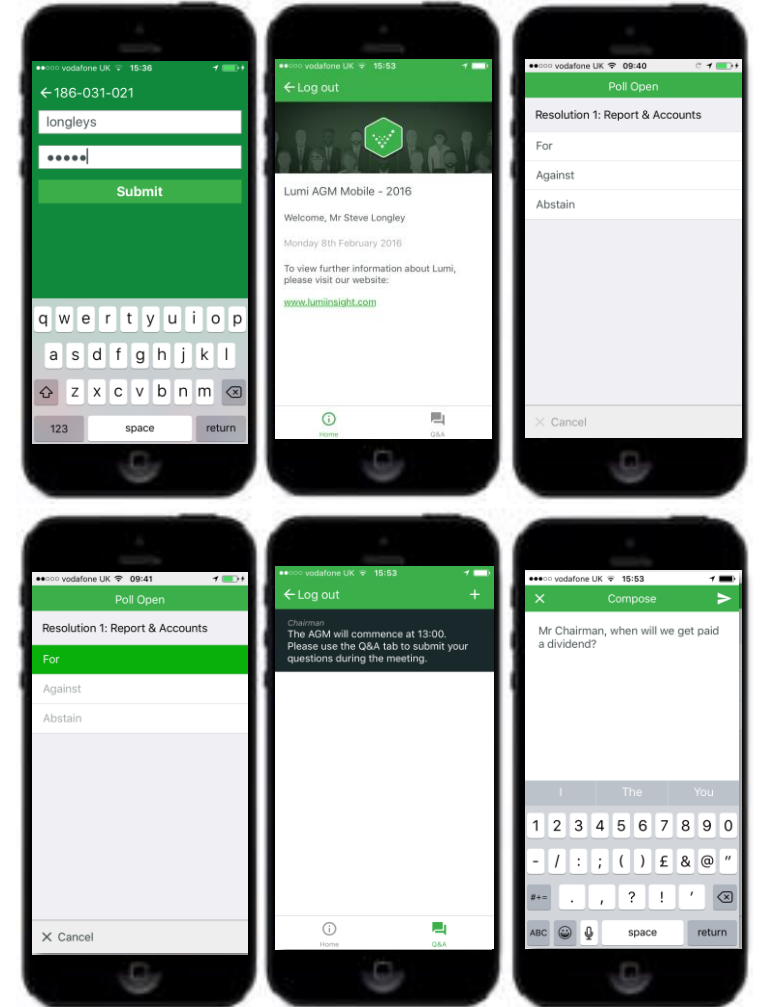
●●○○○ vodafone UK 15:36

186-031-021

longleys

●●●●●

Submit

q w e r t y u i o p
a s d f g h j k l
z x c v b n m
123 space return

●●○○○ vodafone UK 15:53

Log out

Lumi AGM Mobile - 2016

Welcome, Mr Steve Longley

Monday 8th February 2016

To view further information about Lumi, please visit our website:

www.lumiinsight.com

Home Q&A

●●○○○ vodafone UK 09:40

Poll Open

Resolution 1: Report & Accounts

For

Against

Abstain

Cancel

●●○○○ vodafone UK 09:41

Poll Open

Resolution 1: Report & Accounts

For

Against

Abstain

Cancel

●●○○○ vodafone UK 15:53

Log out

Chairman
The AGM will commence at 13:00. Please use the Q&A tab to submit your questions during the meeting.

Home Q&A

●●○○○ vodafone UK 15:53

Compose

Mr Chairman, when will we get paid a dividend?

I The You

1 2 3 4 5 6 7 8 9 0
- / : ; ( ) £ & @ "
#+= . , ? ! '
ABC space return